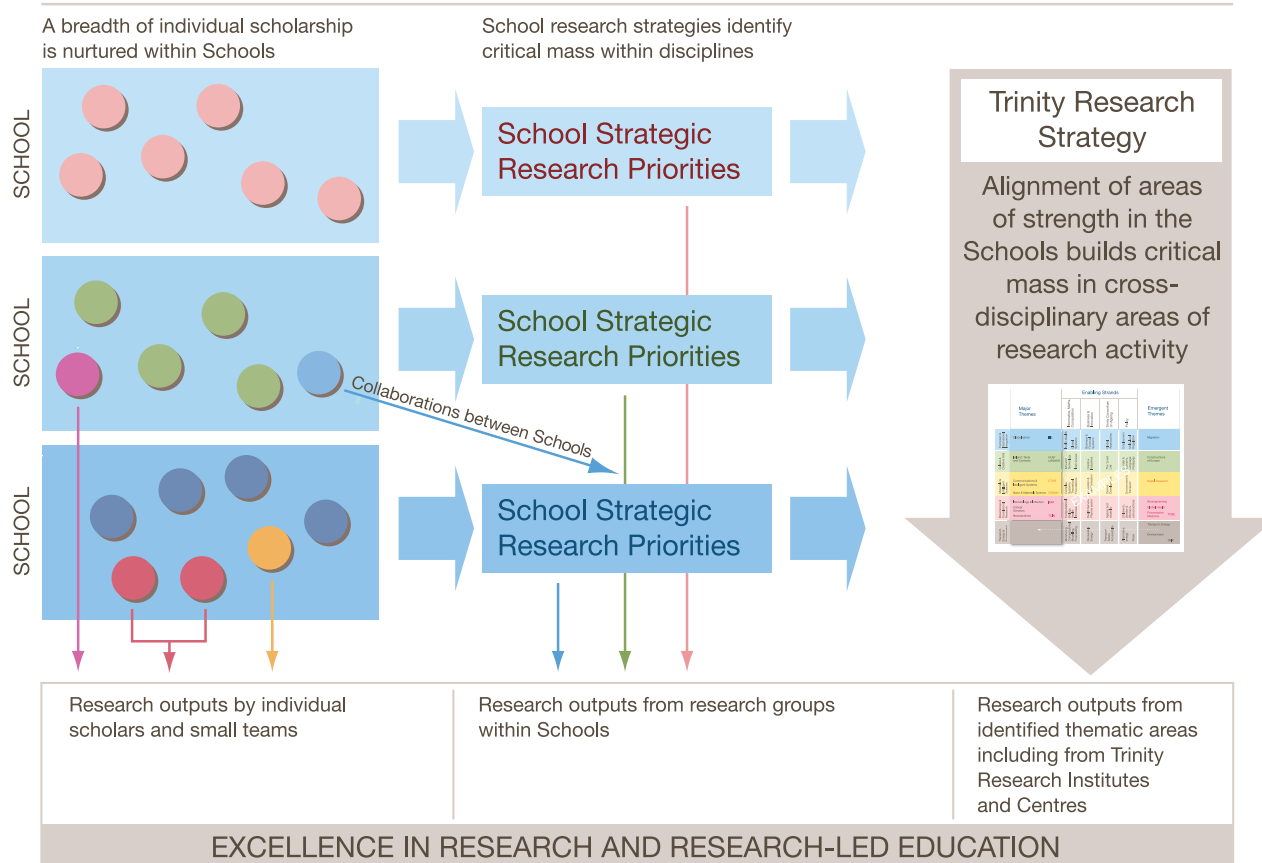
A breadth of individual scholarship is nurtured within Schools

School research strategies identify critical mass within disciplines

SCHOOL

School Strategic Research Priorities

SCHOOL

School Strategic Research Priorities

Collaborations between Schools

SCHOOL

School Strategic Research Priorities

Trinity Research Strategy

Alignment of areas of strength in the Schools builds critical mass in cross-disciplinary areas of research activity

Enabling Strands

Major Themes

Emergent Themes

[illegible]

Research outputs by individual scholars and small teams

Research outputs from research groups within Schools

Research outputs from identified thematic areas including from Trinity Research Institutes and Centres

EXCELLENCE IN RESEARCH AND RESEARCH-LED EDUCATION